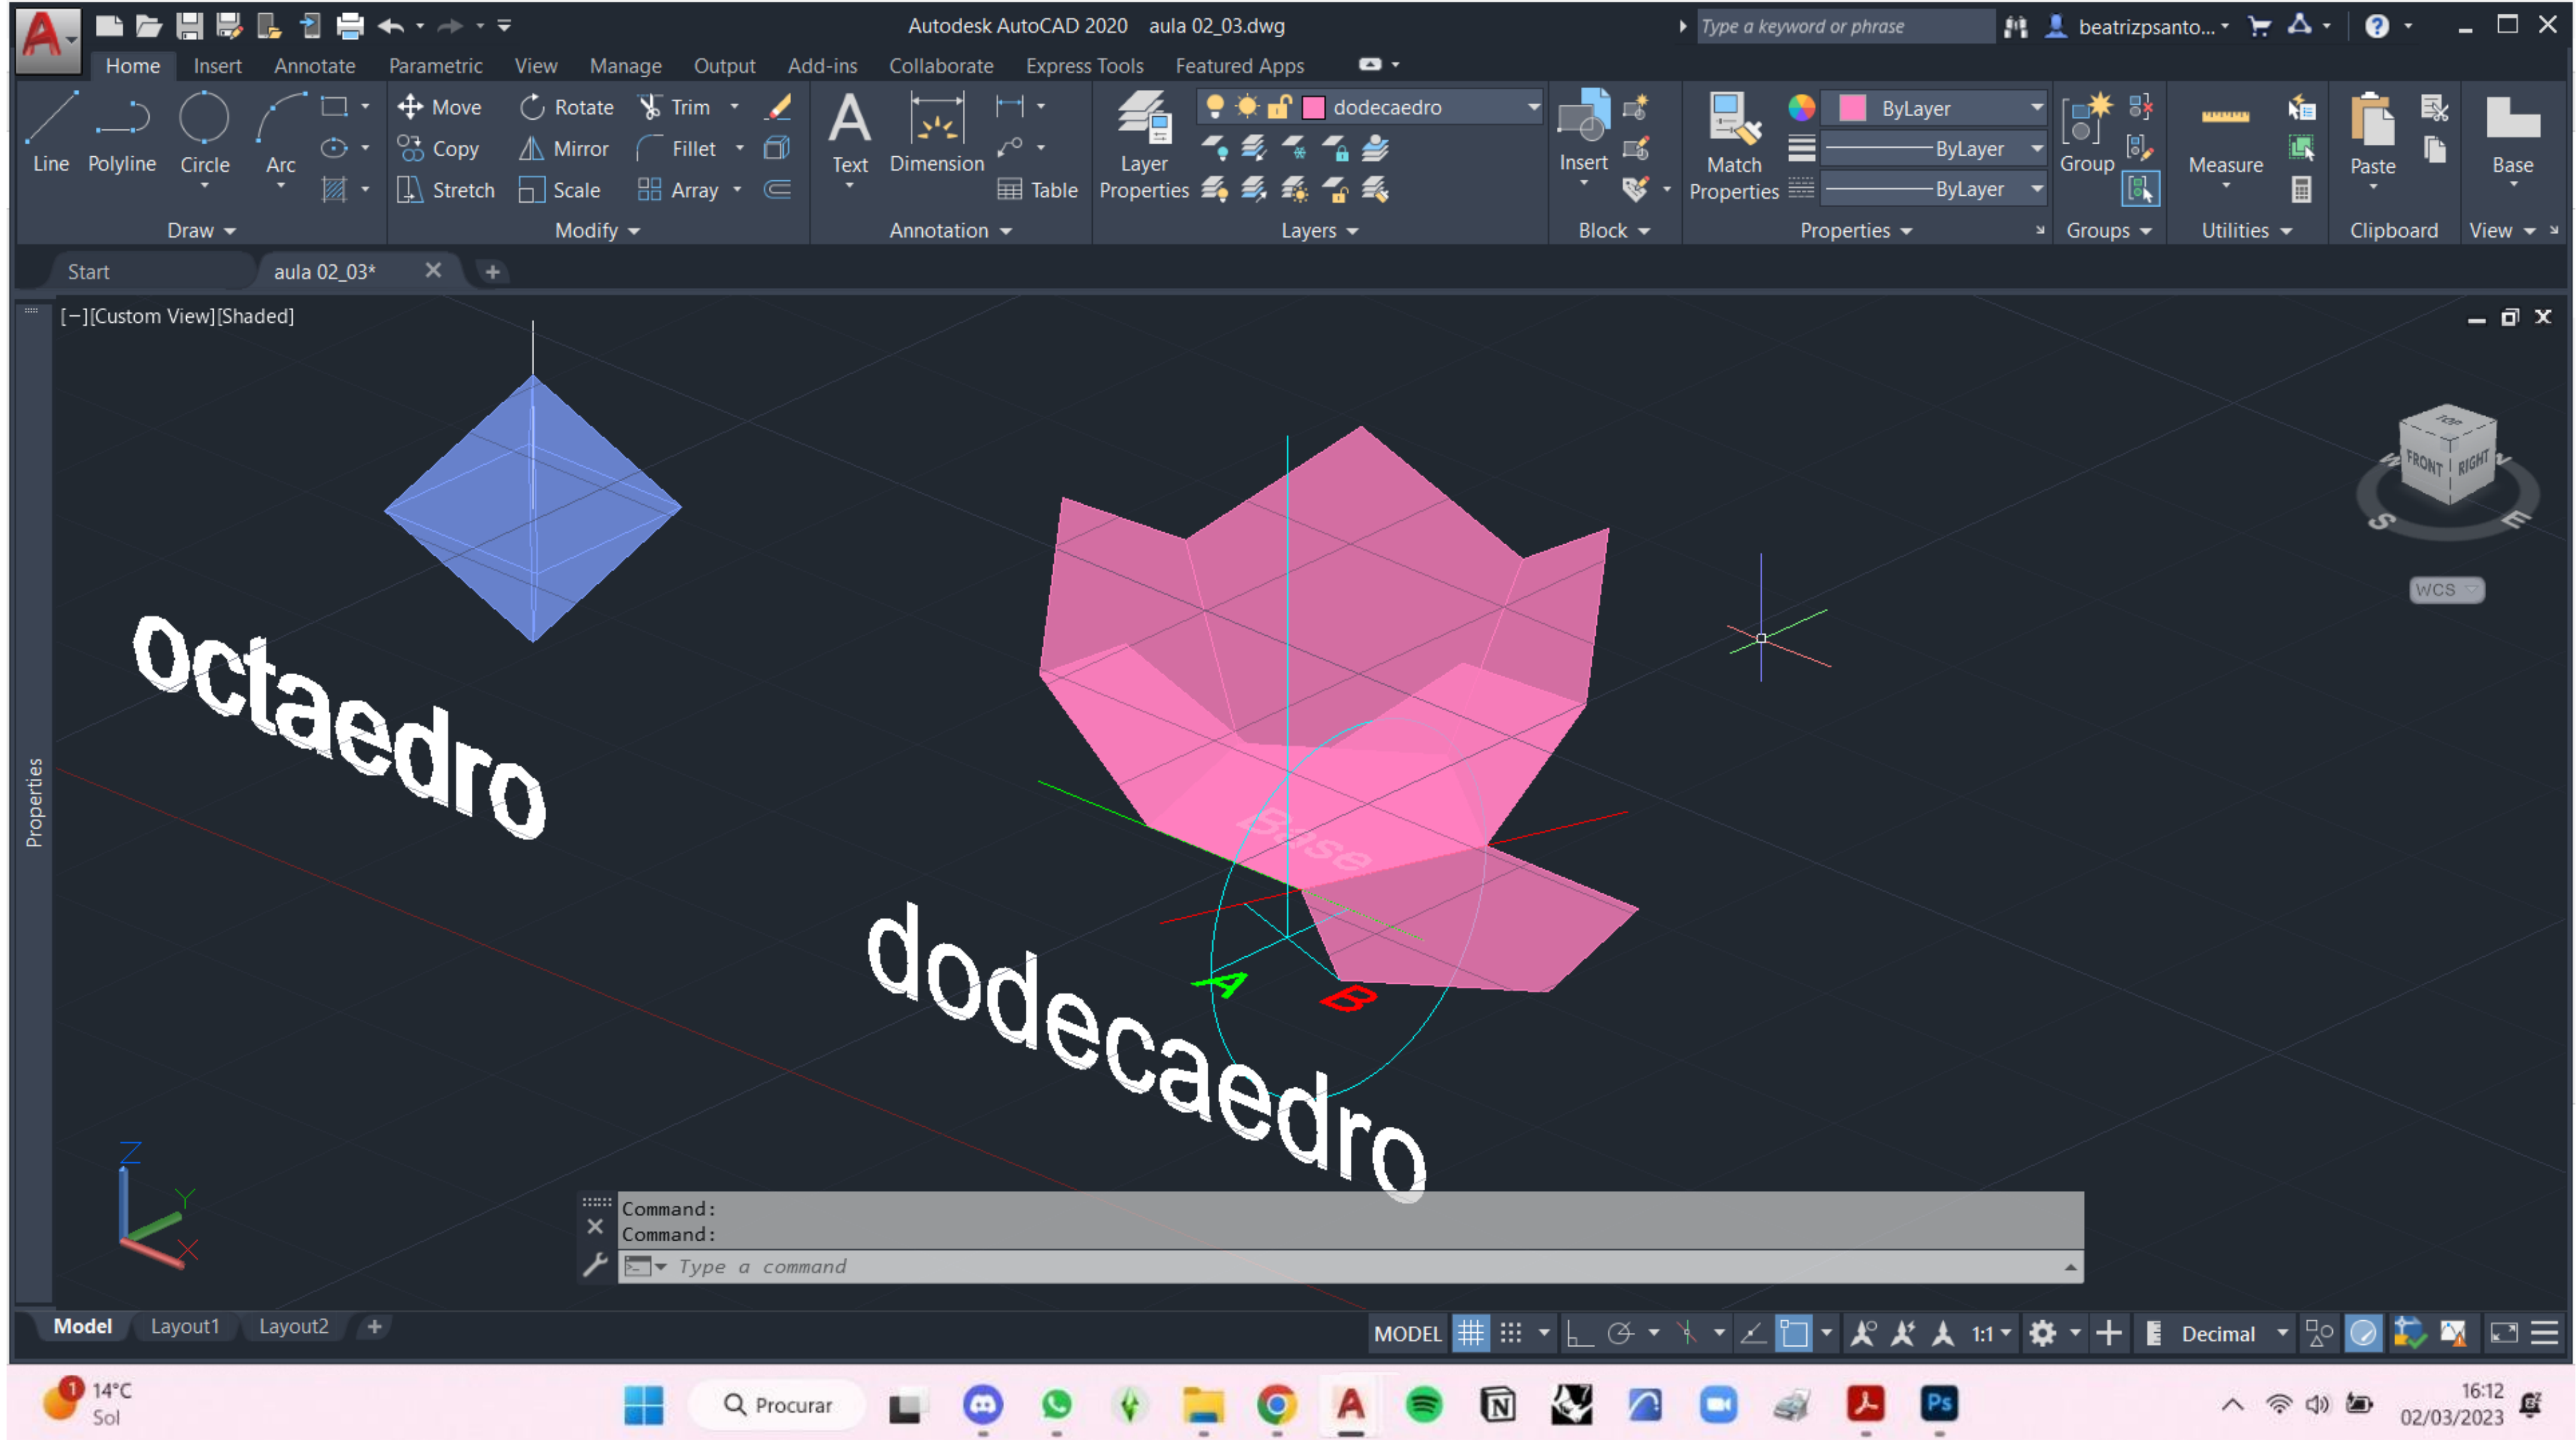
Autodesk AutoCAD 2020 aula 02_03.dwg

Type a keyword or phrase

beatrizpsanto...

Home Insert Annotate Parametric View Manage Output Add-ins Collaborate Express Tools Featured Apps

Line Polyline Circle Arc

Move Rotate Trim

Copy Mirror Fillet

Stretch Scale Array

Text Dimension Table

Layer Properties

dodecaedro

Insert

Match Properties

ByLayer

ByLayer

ByLayer

Group

Measure

Paste

Base

Draw Modify Annotation Layers Block Properties Groups Utilities Clipboard View

Start aula 02_03*

[−][Custom View][Shaded]

TOP FRONT RIGHT

S E W

WCS

Properties

octaedro

dodecaedro

Base

A B

Command:
Command:
Type a command

Model Layout1 Layout2

MODEL 1:1 Decimal

14°C Sol

Procurar

16:12 02/03/2023